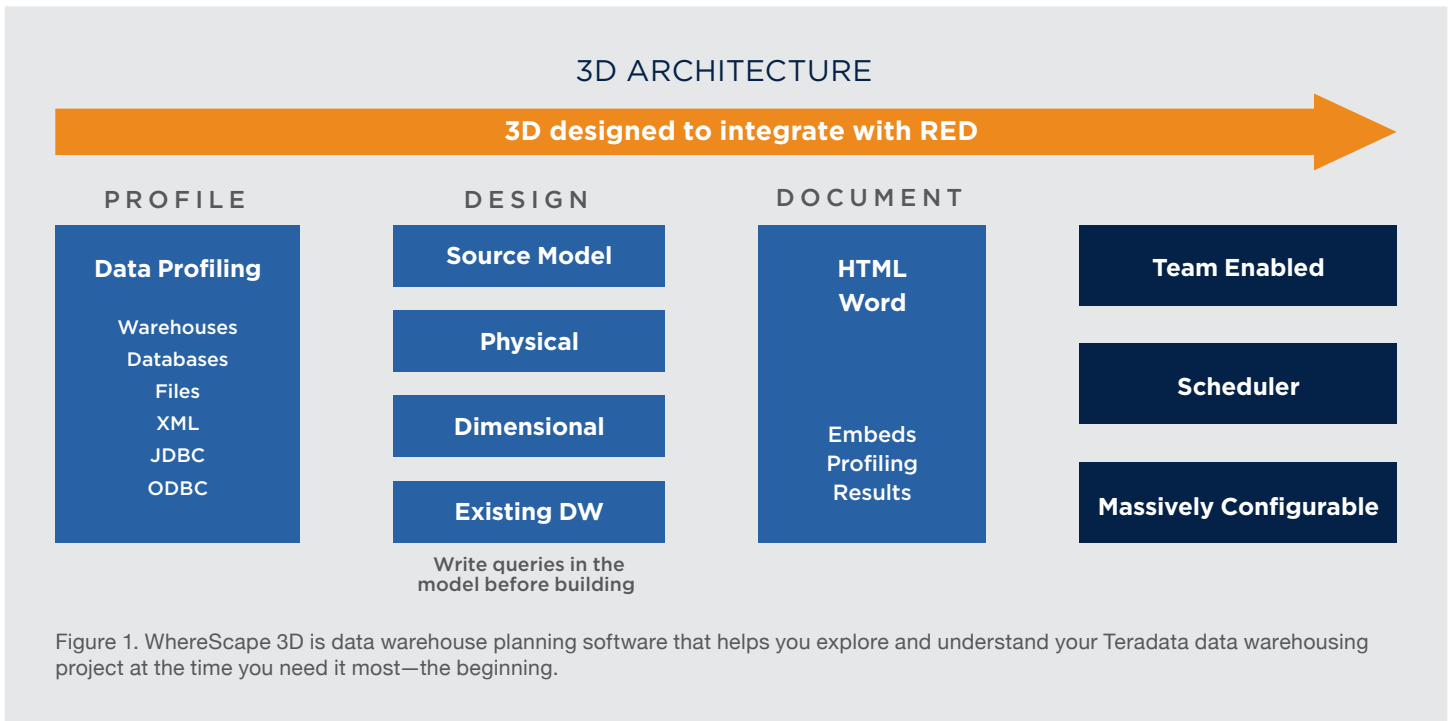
3D ARCHITECTURE

3D designed to integrate with RED

PROFILE

Data Profiling

Warehouses
Databases
Files
XML
JDBC
ODBC

DESIGN

Source Model

Physical

Dimensional

Existing DW

Write queries in the model before building

DOCUMENT

HTML
Word

Embeds Profiling Results

Team Enabled

Scheduler

Massively Configurable

Figure 1. WhereScape 3D is data warehouse planning software that helps you explore and understand your Teradata data warehousing project at the time you need it most—the beginning.